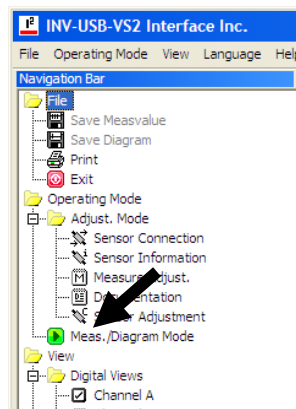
INV-USB-VS2 Interface Inc.
File Operating Mode View Language Help
Navigation Bar
File
Save Measvalue
Save Diagram
Print
Exit
Operating Mode
Adjust. Mode
Sensor Connection
Sensor Information
Measure Adjust.
Do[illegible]entation
S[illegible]r Adjustment
Meas./Diagram Mode
View
Digital Views
Channel A